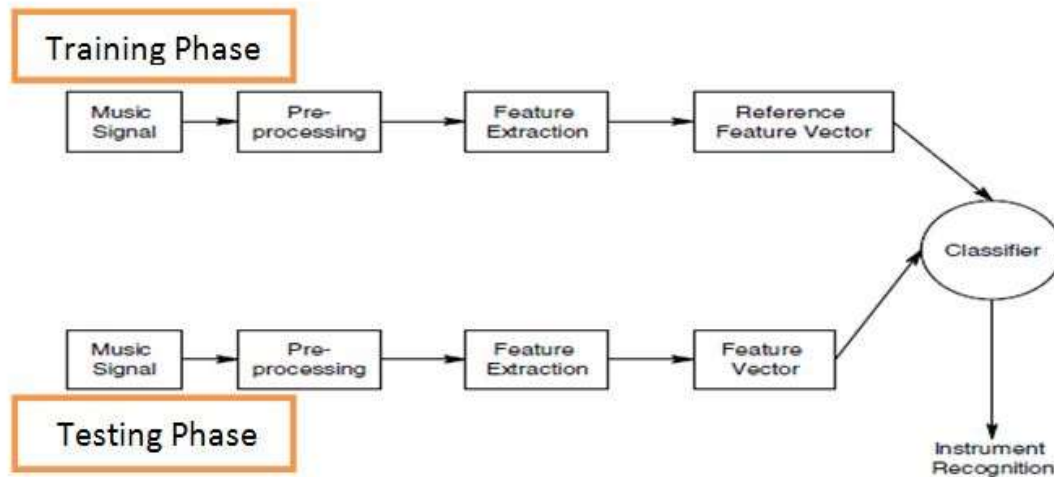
Training Phase

Music Signal

Preprocessing

Feature Extraction

Reference Feature Vector

Classifier

Music Signal

Preprocessing

Feature Extraction

Feature Vector

Testing Phase

Instrument Recognition